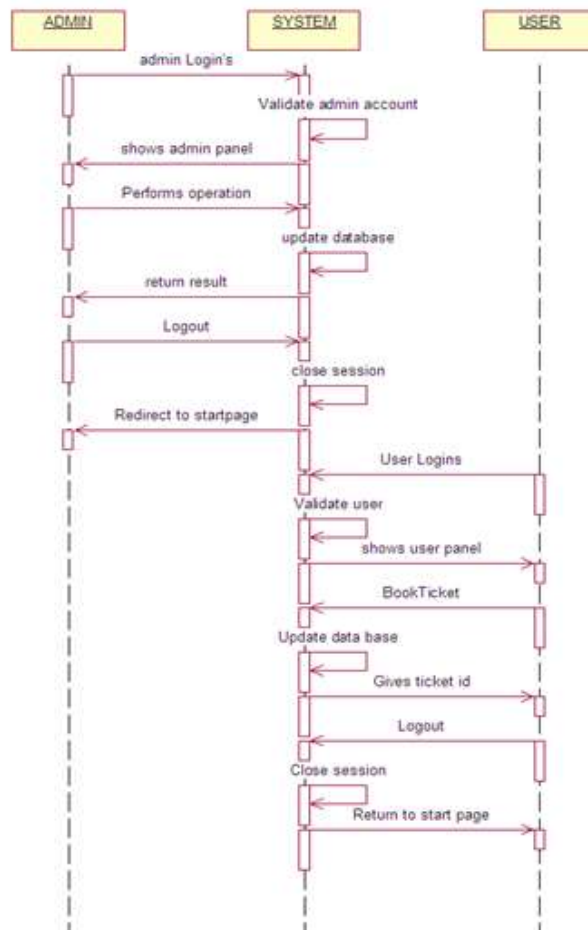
ADMIN

SYSTEM

USER

admin Login's

Validate admin account

shows admin panel

Performs operation

update database

return result

Logout

close session

Redirect to startpage

User Logins

Validate user

shows user panel

BookTicket

Update data base

Gives ticket id

Logout

Close session

Return to start page